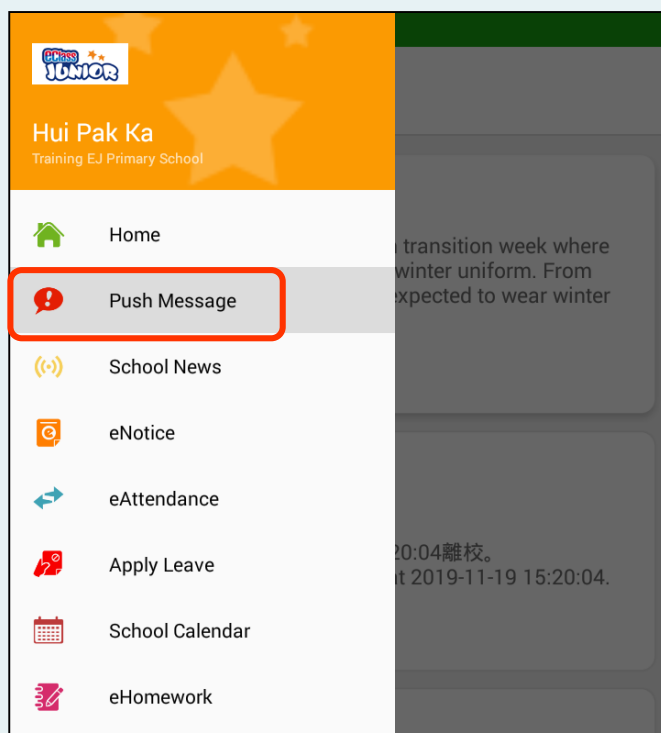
eClass JUNIOR

Hui Pak Ka
Training EJ Primary School

Home
Push Message
School News
eNotice
eAttendance
Apply Leave
School Calendar
eHomework

transition week where
winter uniform. From
expected to wear winter

20:04離校。
t 2019-11-19 15:20:04.